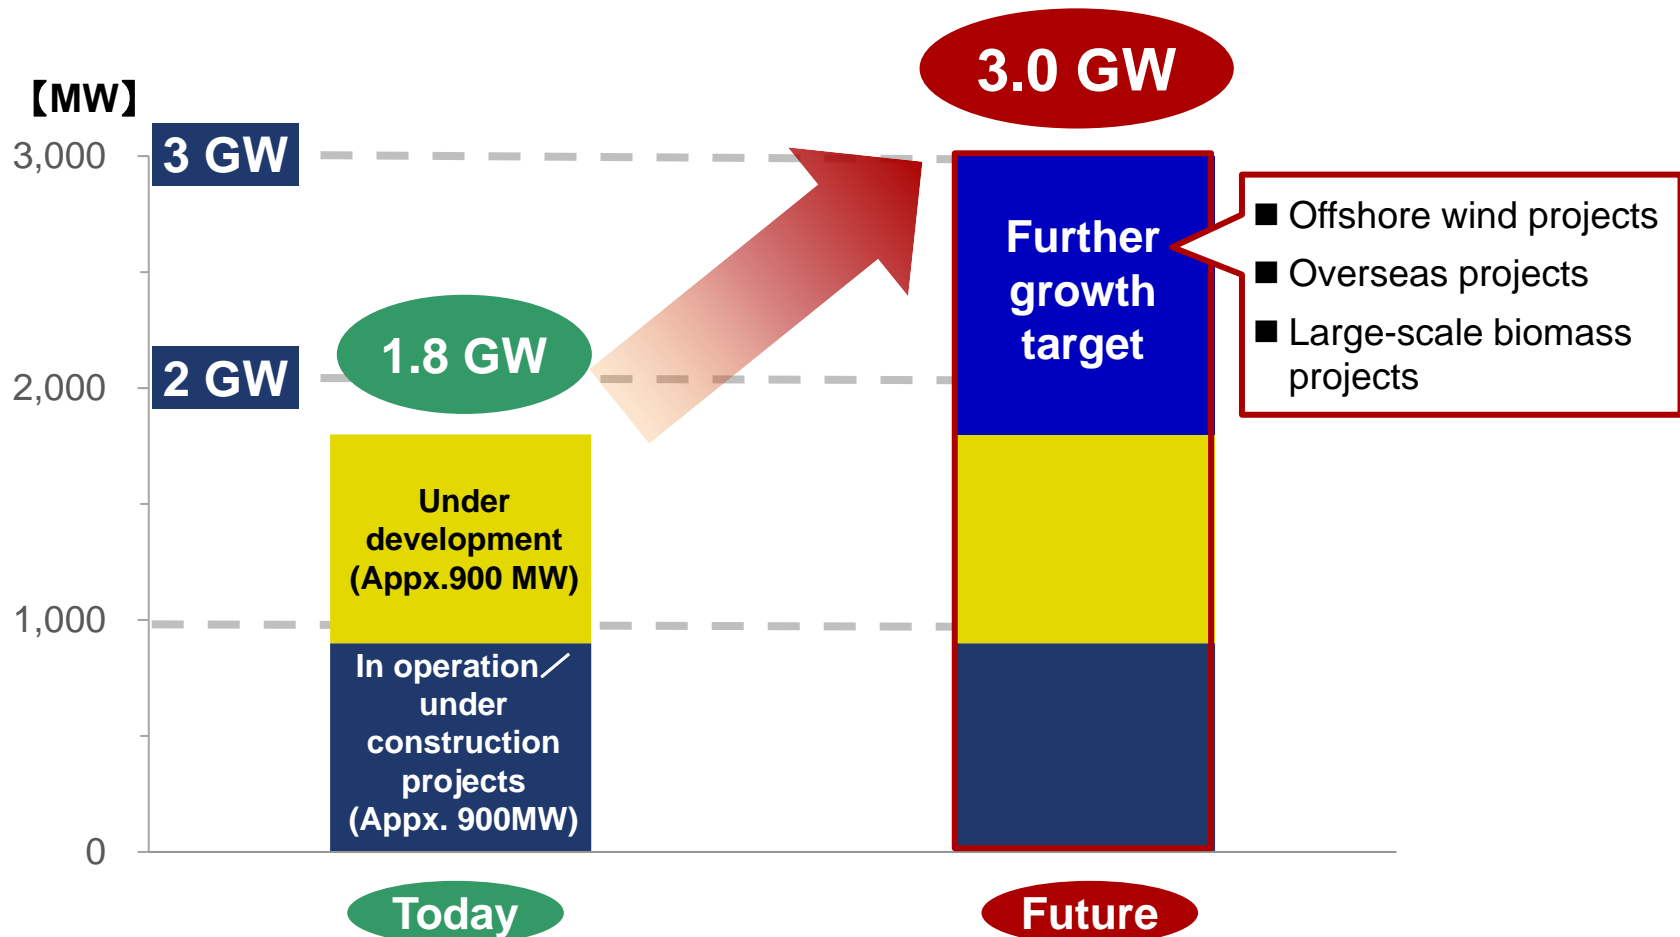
【MW】

3,000

2,000

1,000

0

3 GW

2 GW

1.8 GW

3.0 GW

Under development (Appx.900 MW)

In operation／under construction projects (Appx. 900MW)

Further growth target

■ Offshore wind projects
■ Overseas projects
■ Large-scale biomass projects

Today

Future